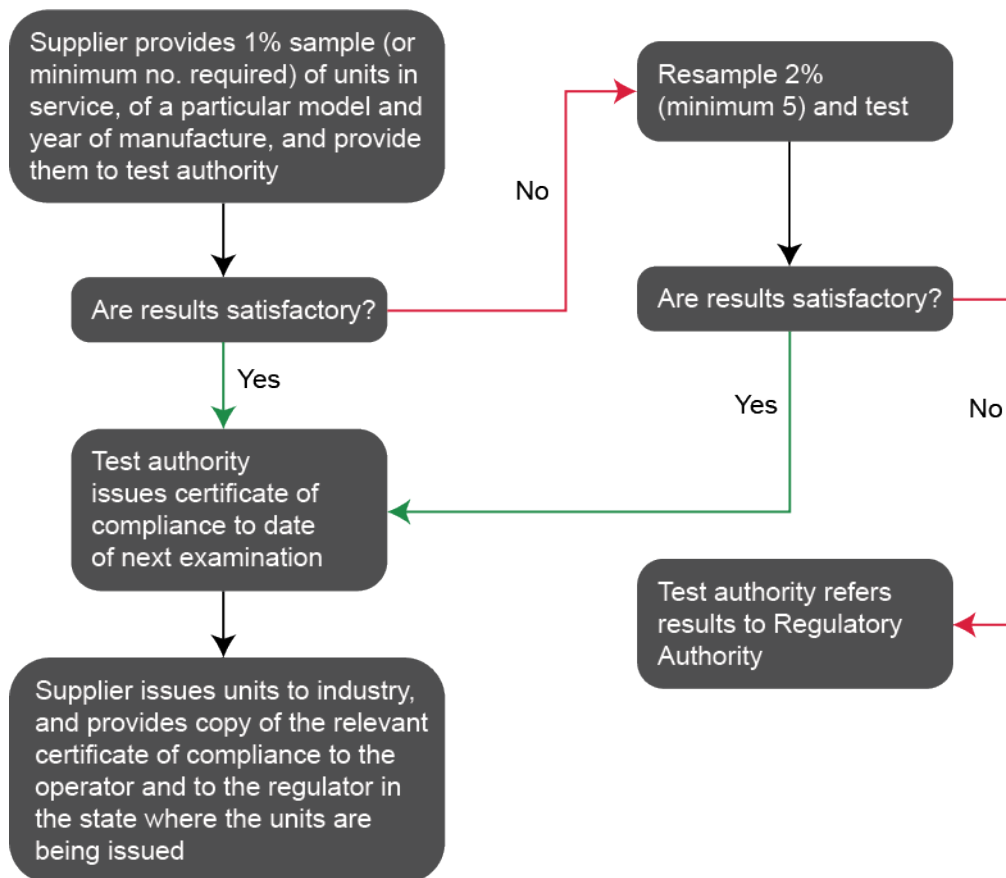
Supplier provides 1% sample (or minimum no. required) of units in service, of a particular model and year of manufacture, and provide them to test authority

Are results satisfactory?

Yes

Test authority issues certificate of compliance to date of next examination

Supplier issues units to industry, and provides copy of the relevant certificate of compliance to the operator and to the regulator in the state where the units are being issued

No

Resample 2% (minimum 5) and test

Are results satisfactory?

Yes

No

Test authority refers results to Regulatory Authority